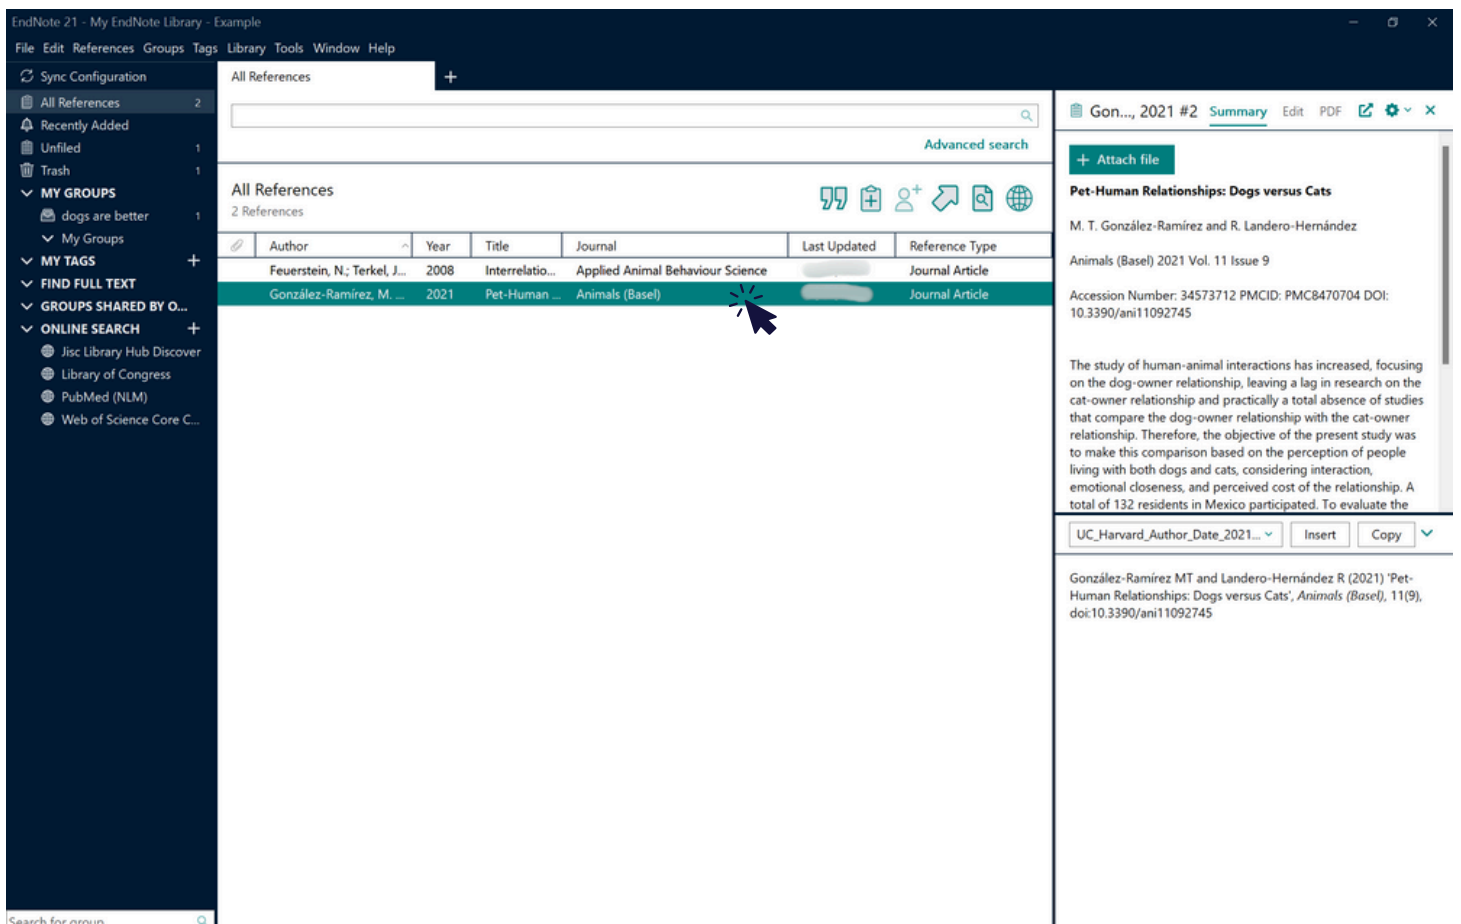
EndNote 21 - My EndNote Library - Example

File Edit References Groups Tags Library Tools Window Help

Sync Configuration
All References 2
Recently Added
Unfiled 1
Trash 1
MY GROUPS
dogs are better 1
My Groups
MY TAGS +
FIND FULL TEXT
GROUPS SHARED BY O...
ONLINE SEARCH +
Jisc Library Hub Discover
Library of Congress
PubMed (NLM)
Web of Science Core C...

Search for group

All References +

Advanced search

All References
2 References

| | Author | Year | Title | Journal | Last Updated | Reference Type |
|---|---|---|---|---|---|---|
| | Feuerstein, N.; Terkel, J... | 2008 | Interrelatio... | Applied Animal Behaviour Science | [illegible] | Journal Article |
| | González-Ramírez, M. ... | 2021 | Pet-Human ... | Animals (Basel) | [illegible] | Journal Article |

Gon..., 2021 #2 Summary Edit PDF

+ Attach file

Pet-Human Relationships: Dogs versus Cats

M. T. González-Ramírez and R. Landero-Hernández

Animals (Basel) 2021 Vol. 11 Issue 9

Accession Number: 34573712 PMCID: PMC8470704 DOI: 10.3390/ani11092745

The study of human-animal interactions has increased, focusing on the dog-owner relationship, leaving a lag in research on the cat-owner relationship and practically a total absence of studies that compare the dog-owner relationship with the cat-owner relationship. Therefore, the objective of the present study was to make this comparison based on the perception of people living with both dogs and cats, considering interaction, emotional closeness, and perceived cost of the relationship. A total of 132 residents in Mexico participated. To evaluate the

UC_Harvard_Author_Date_2021... Insert Copy

González-Ramírez MT and Landero-Hernández R (2021) 'Pet-Human Relationships: Dogs versus Cats', Animals (Basel), 11(9), doi:10.3390/ani11092745